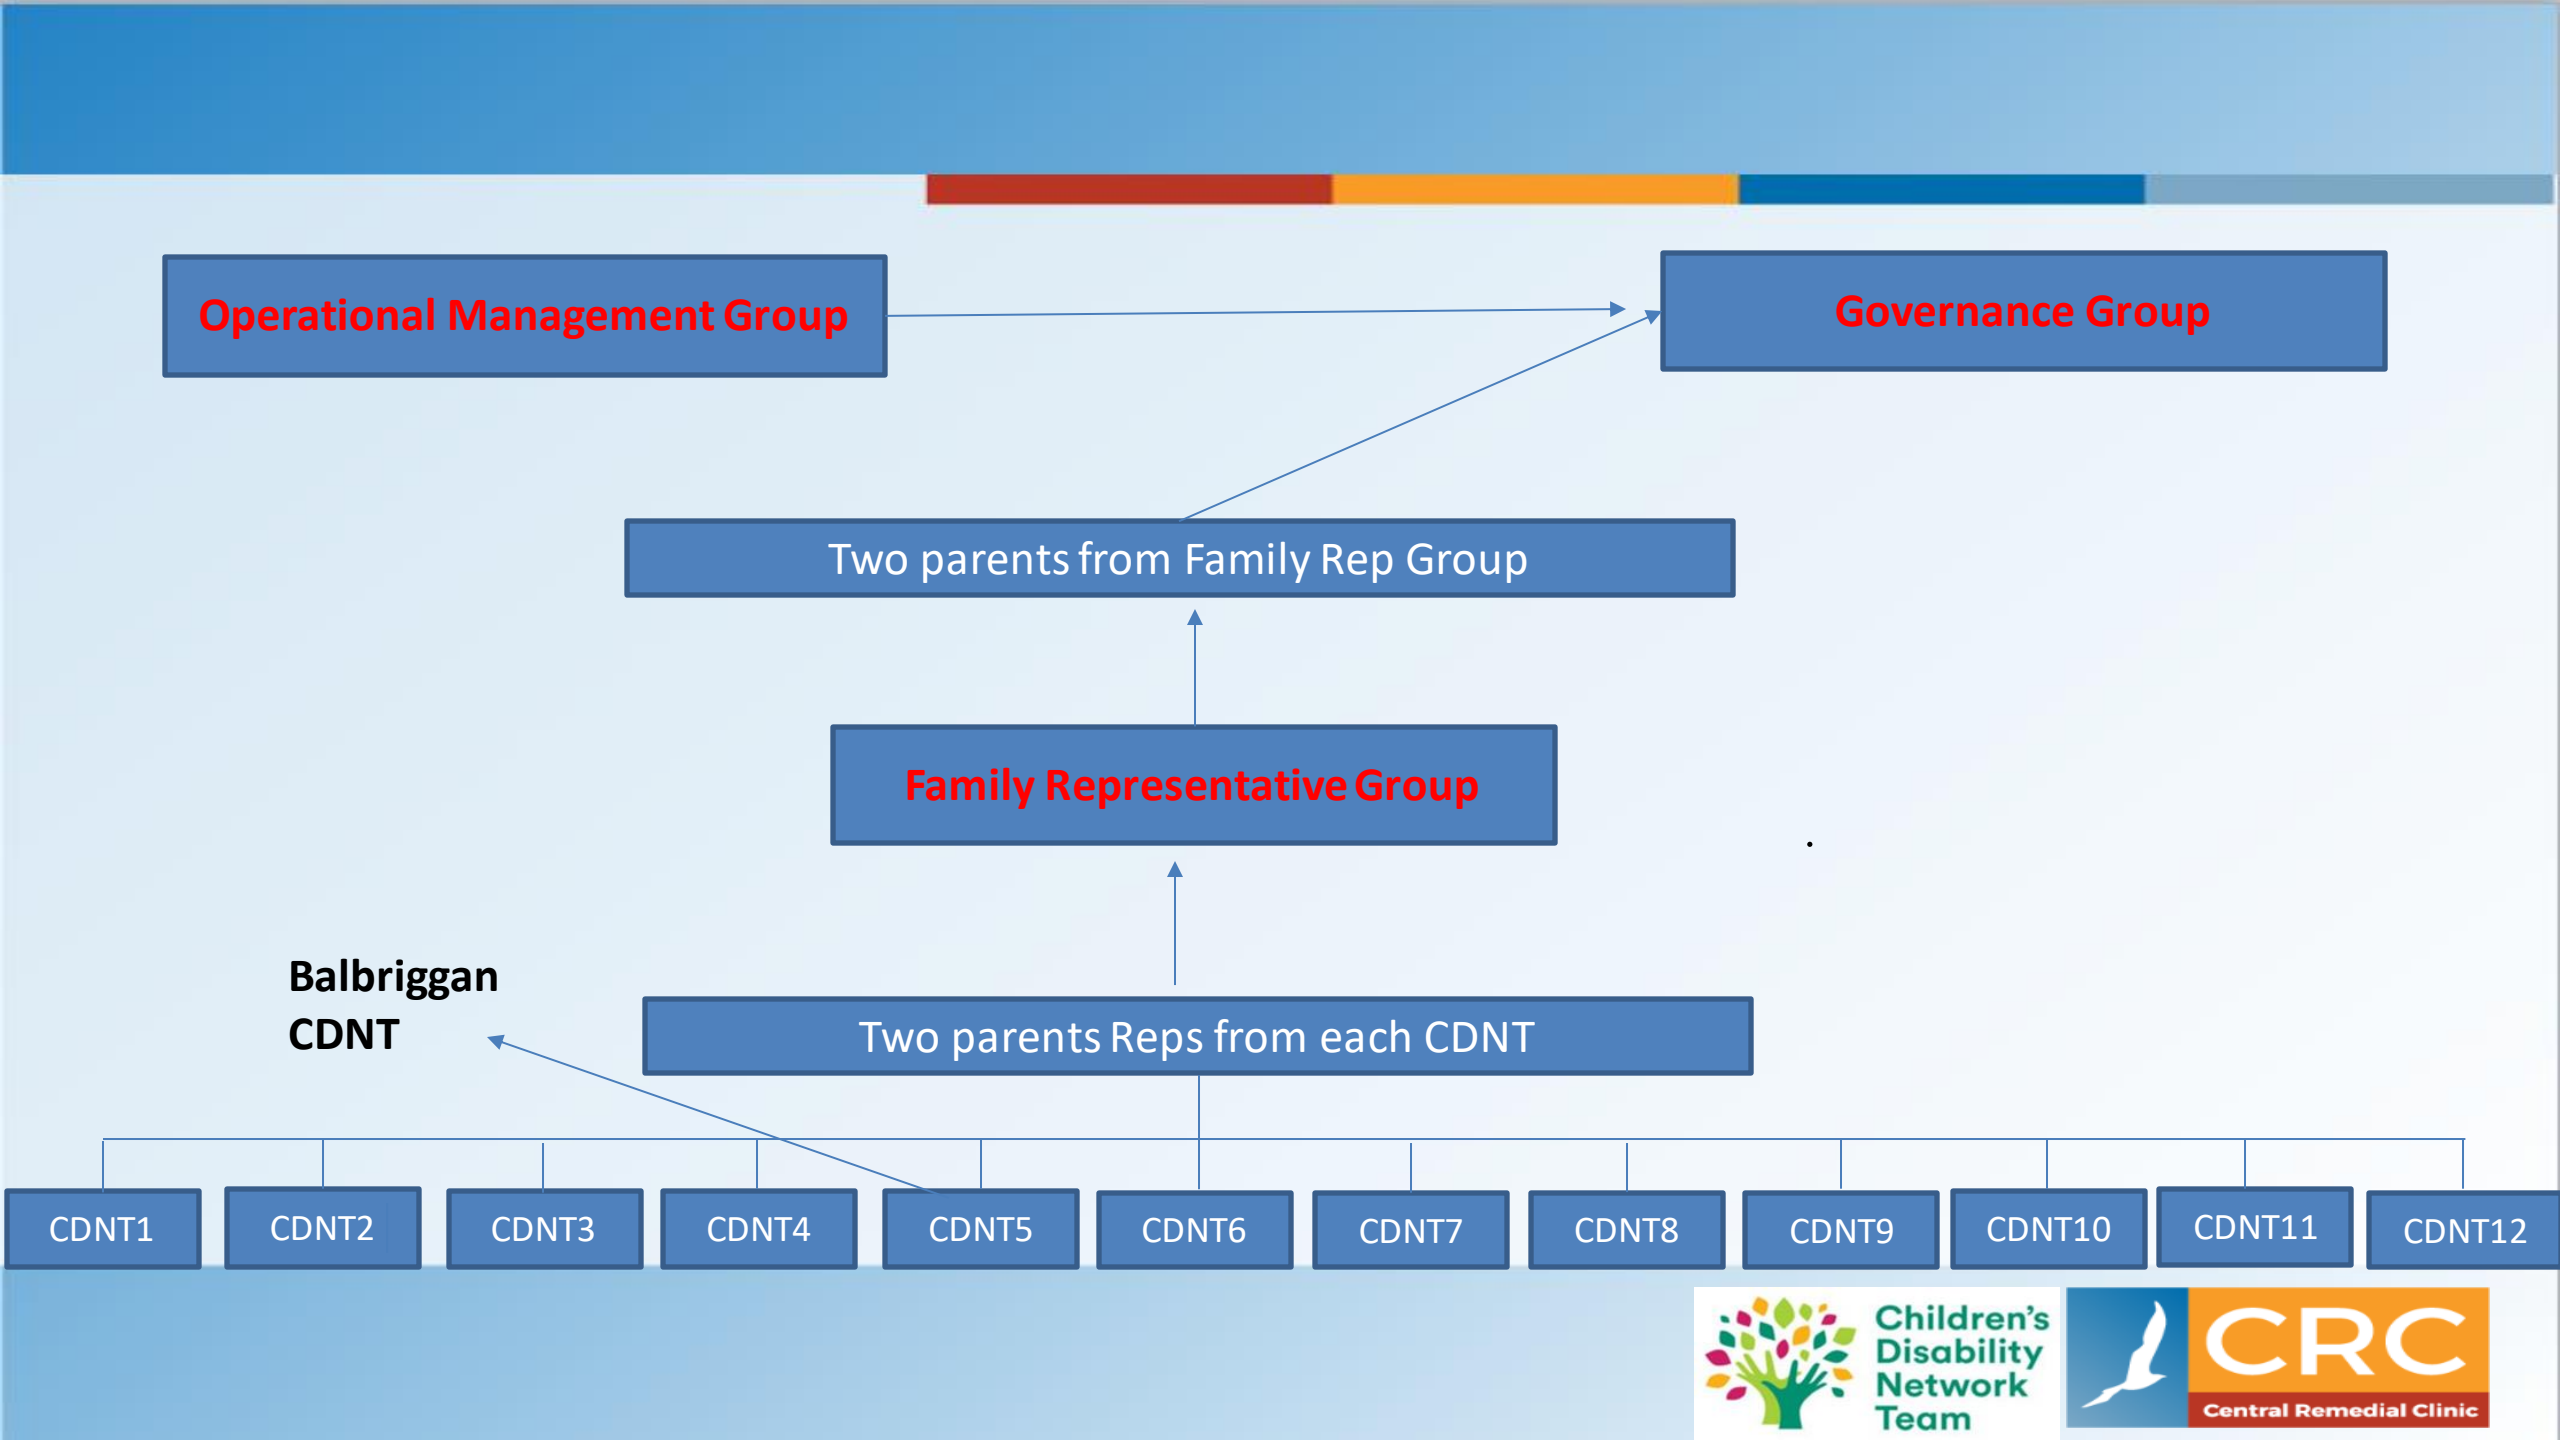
Operational Management Group

Governance Group

Two parents from Family Rep Group

Family Representative Group

Balbriggan CDNT

Two parents Reps from each CDNT

CDNT1 CDNT2 CDNT3 CDNT4 CDNT5 CDNT6 CDNT7 CDNT8 CDNT9 CDNT10 CDNT11 CDNT12

Children's Disability Network Team

CRC
Central Remedial Clinic